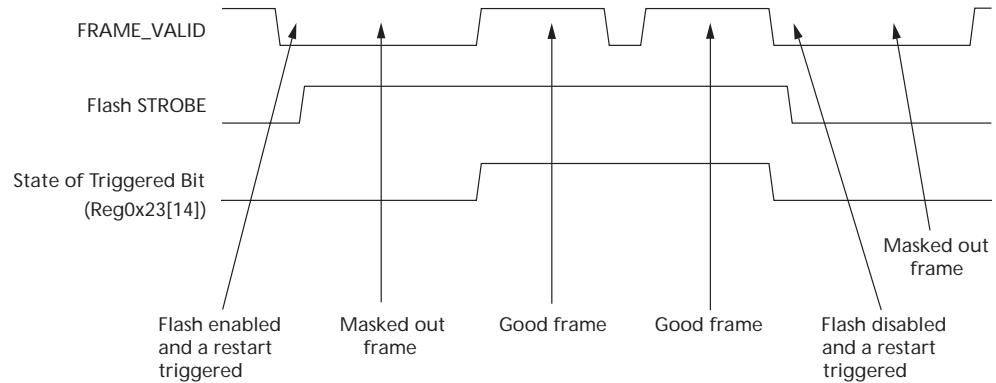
FRAME_VALID

Flash STROBE

State of Triggered Bit
(Reg0x23[14])

Masked out frame

Flash enabled and a restart triggered

Masked out frame

Good frame

Good frame

Flash disabled and a restart triggered